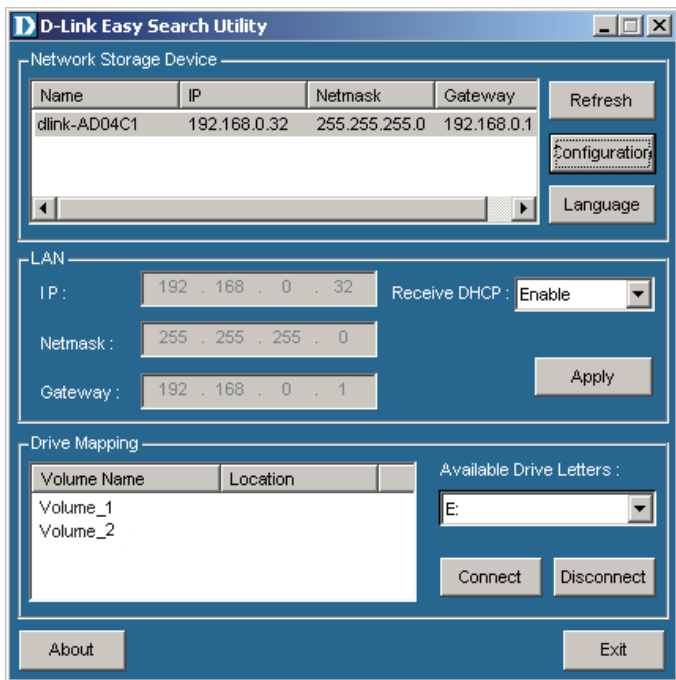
D D-Link Easy Search Utility

Network Storage Device

| Name | IP | Netmask | Gateway |
|---|---|---|---|
| dlink-AD04C1 | 192.168.0.32 | 255.255.255.0 | 192.168.0.1 |

Refresh
Configuration
Language

LAN
IP : 192 . 168 . 0 . 32
Receive DHCP : Enable
Netmask : 255 . 255 . 255 . 0
Gateway : 192 . 168 . 0 . 1
Apply

Drive Mapping

| Volume Name | Location |
|---|---|
| Volume_1 | |
| Volume_2 | |

Available Drive Letters :
E:
Connect
Disconnect

About
Exit